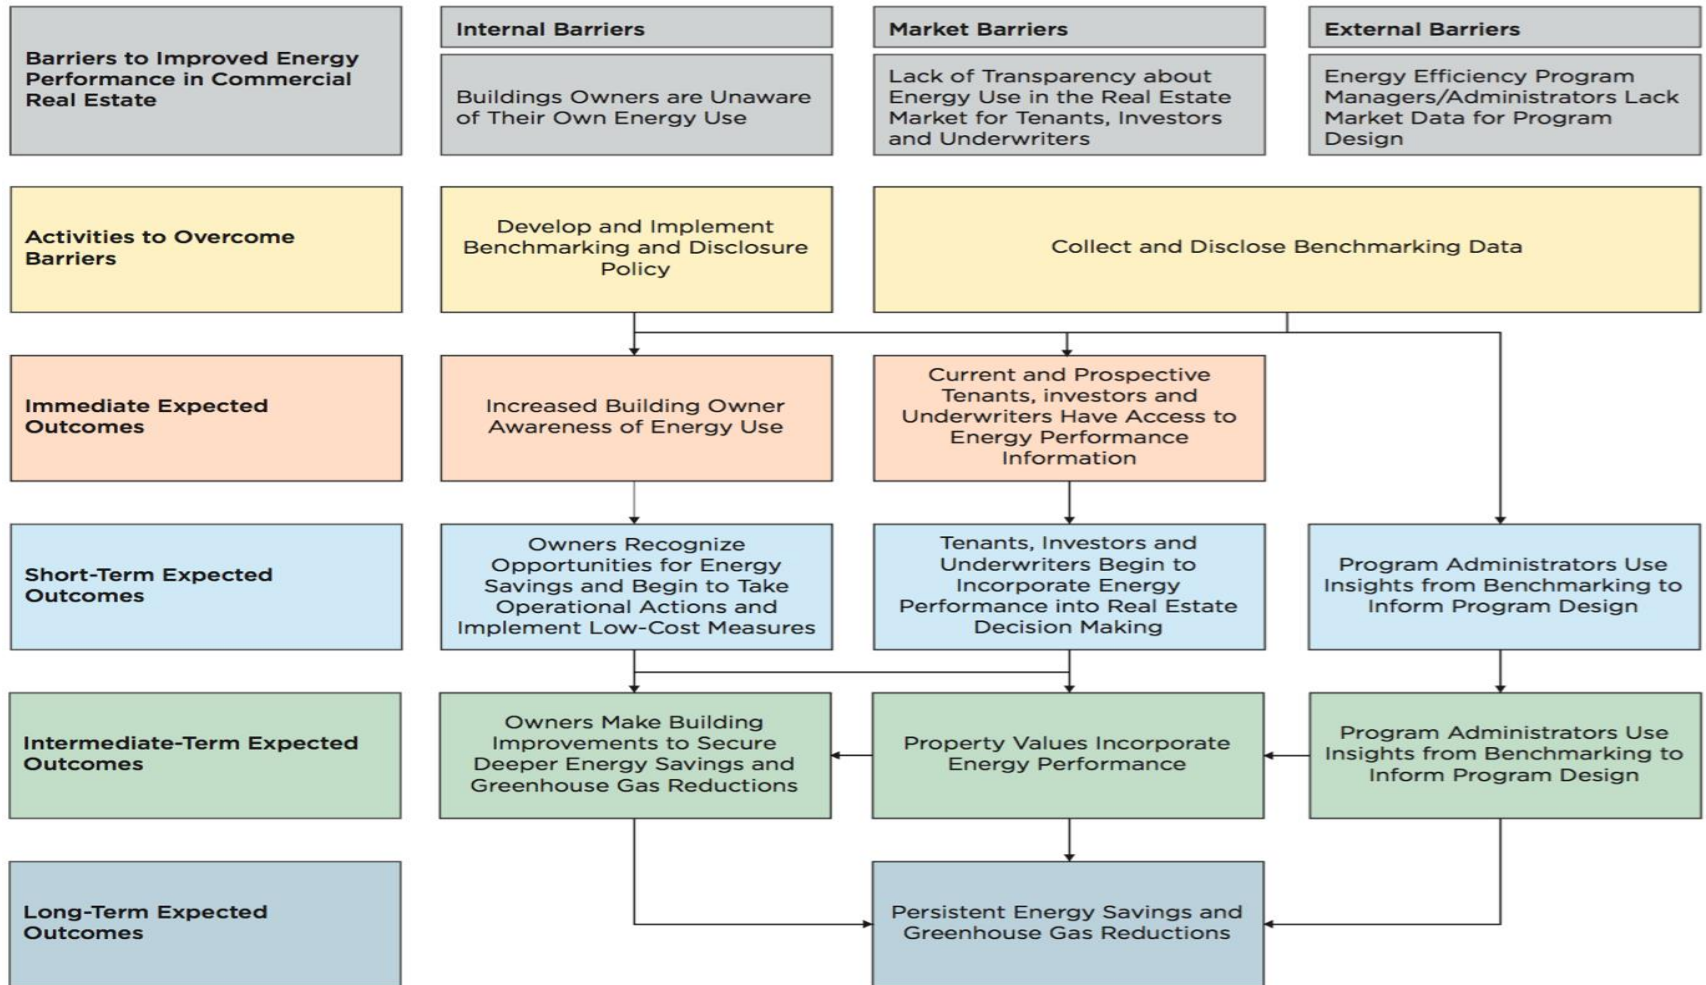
Barriers to Improved Energy Performance in Commercial Real Estate

Internal Barriers

Buildings Owners are Unaware of Their Own Energy Use

Market Barriers

Lack of Transparency about Energy Use in the Real Estate Market for Tenants, Investors and Underwriters

External Barriers

Energy Efficiency Program Managers/Administrators Lack Market Data for Program Design

Activities to Overcome Barriers

Develop and Implement Benchmarking and Disclosure Policy

Collect and Disclose Benchmarking Data

Immediate Expected Outcomes

Increased Building Owner Awareness of Energy Use

Current and Prospective Tenants, investors and Underwriters Have Access to Energy Performance Information

Short-Term Expected Outcomes

Owners Recognize Opportunities for Energy Savings and Begin to Take Operational Actions and Implement Low-Cost Measures

Tenants, Investors and Underwriters Begin to Incorporate Energy Performance into Real Estate Decision Making

Program Administrators Use Insights from Benchmarking to Inform Program Design

Intermediate-Term Expected Outcomes

Owners Make Building Improvements to Secure Deeper Energy Savings and Greenhouse Gas Reductions

Property Values Incorporate Energy Performance

Program Administrators Use Insights from Benchmarking to Inform Program Design

Long-Term Expected Outcomes

Persistent Energy Savings and Greenhouse Gas Reductions